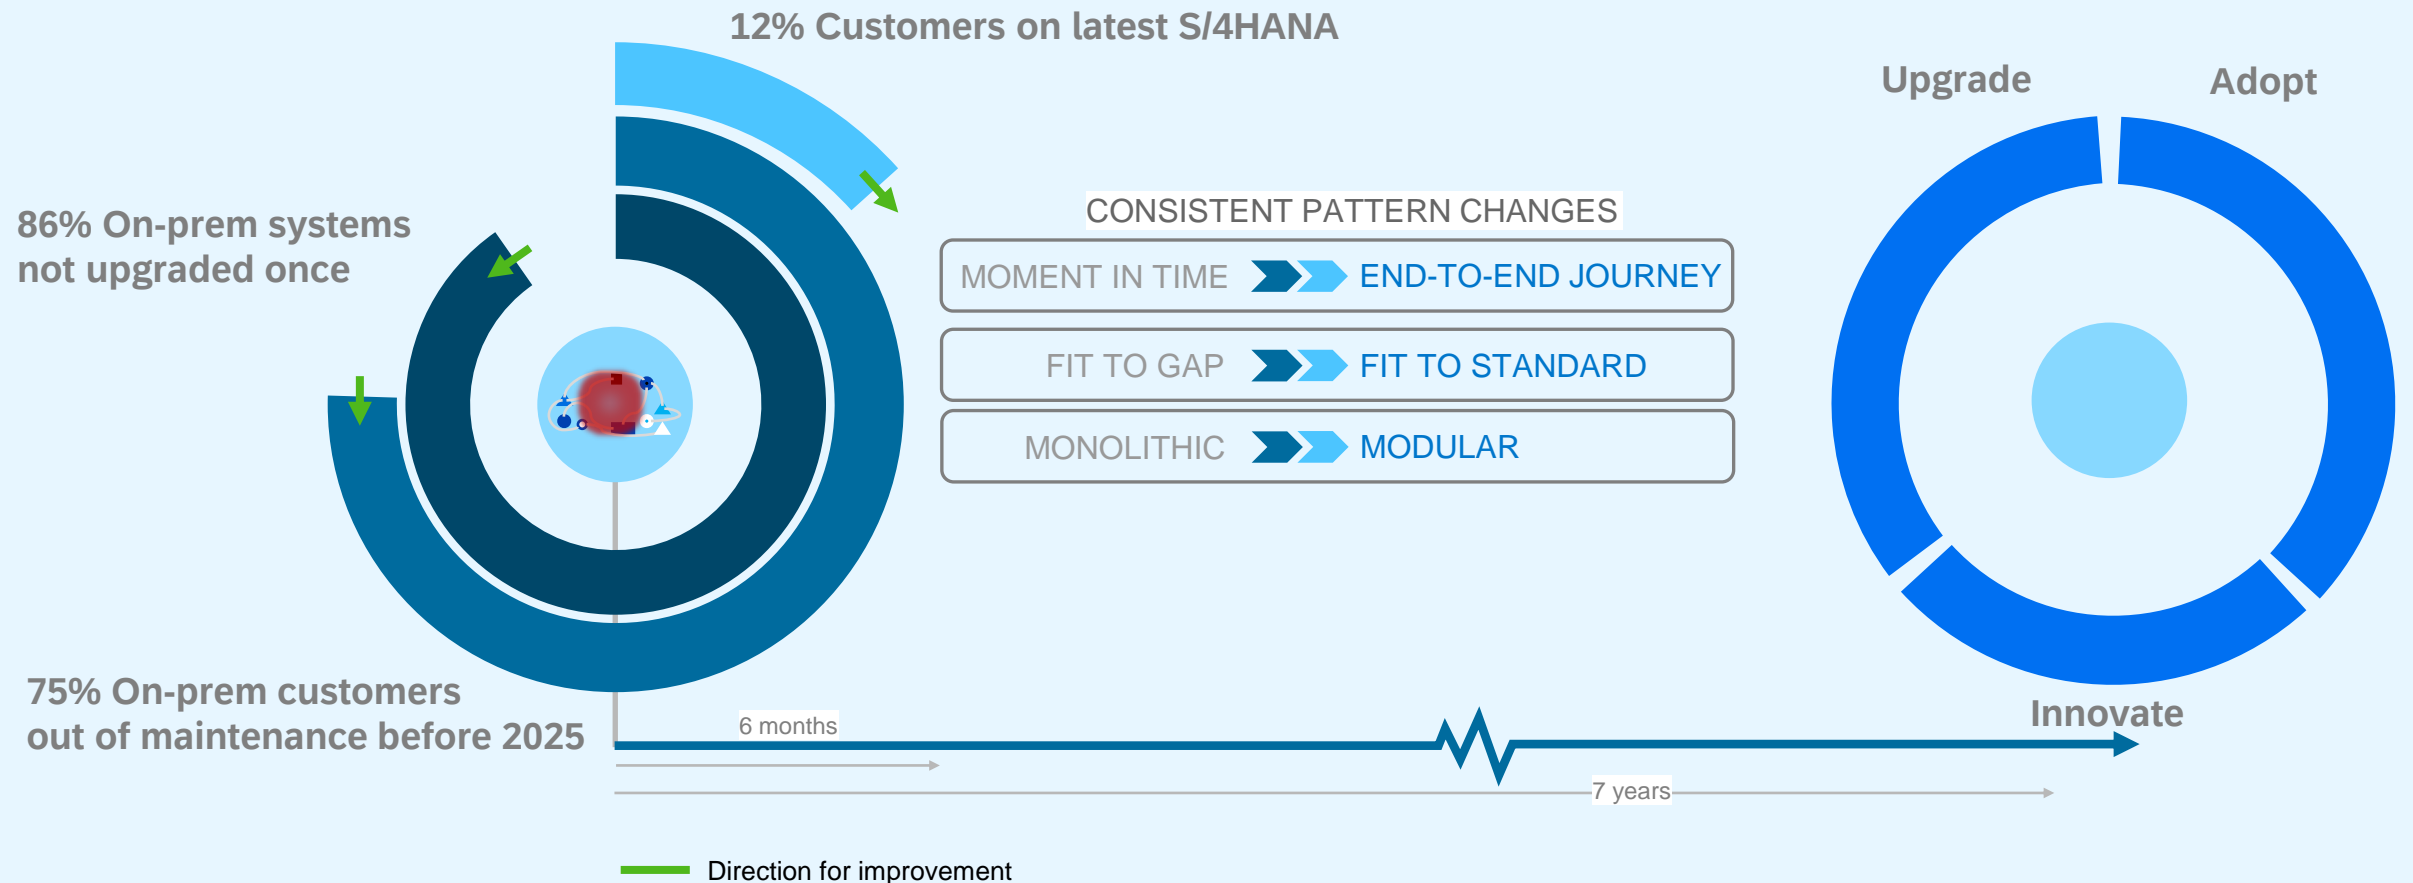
12% Customers on latest S/4HANA

86% On-prem systems not upgraded once

75% On-prem customers out of maintenance before 2025

CONSISTENT PATTERN CHANGES

MOMENT IN TIME END-TO-END JOURNEY

FIT TO GAP FIT TO STANDARD

MONOLITHIC MODULAR

Upgrade

Adopt

Innovate

6 months

7 years

Direction for improvement